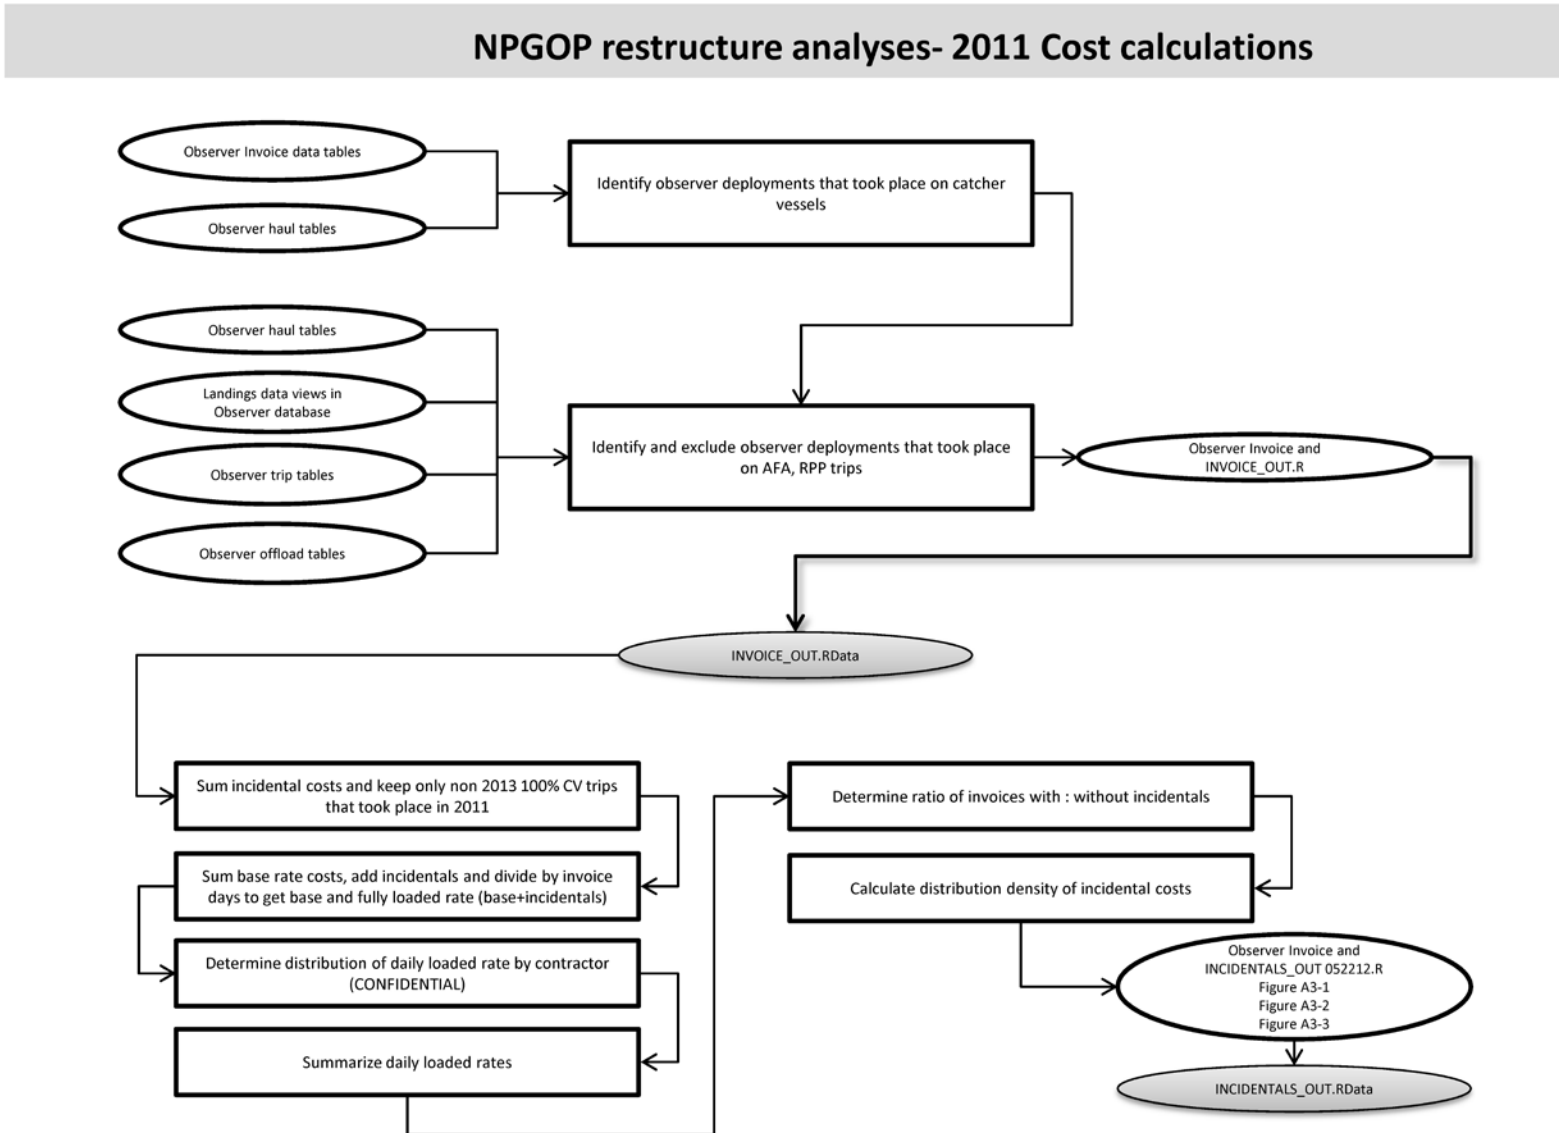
NPGOP restructure analyses- 2011 Cost calculations

Observer Invoice data tables

Observer haul tables

Identify observer deployments that took place on catcher vessels

Observer haul tables

Landings data views in Observer database

Observer trip tables

Observer offload tables

Identify and exclude observer deployments that took place on AFA, RPP trips

Observer Invoice and INVOICE_OUT.R

INVOICE_OUT.RData

Sum incidental costs and keep only non 2013 100% CV trips that took place in 2011

Sum base rate costs, add incidentals and divide by invoice days to get base and fully loaded rate (base+incidentals)

Determine distribution of daily loaded rate by contractor (CONFIDENTIAL)

Summarize daily loaded rates

Determine ratio of invoices with : without incidentals

Calculate distribution density of incidental costs

Observer Invoice and INCIDENTALS_OUT 052212.R Figure A3-1 Figure A3-2 Figure A3-3

INCIDENTALS_OUT.RData